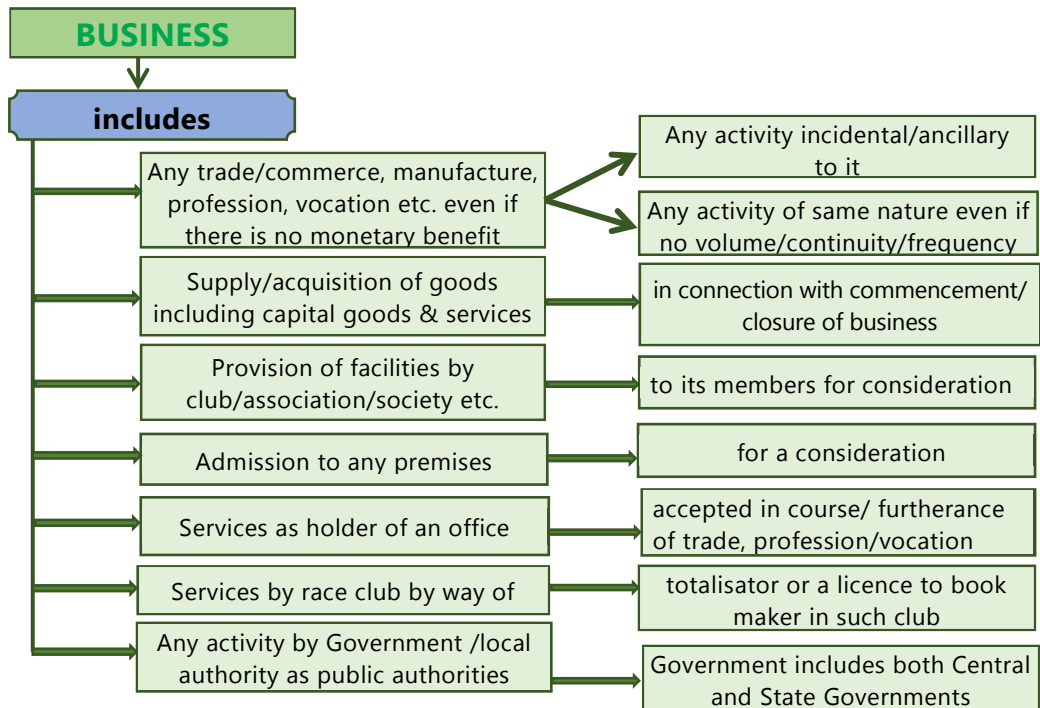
BUSINESS

includes

Any trade/commerce, manufacture, profession, vocation etc. even if there is no monetary benefit

Any activity incidental/ancillary to it

Any activity of same nature even if no volume/continuity/frequency

Supply/acquisition of goods including capital goods & services

in connection with commencement/ closure of business

Provision of facilities by club/association/society etc.

to its members for consideration

Admission to any premises

for a consideration

Services as holder of an office

accepted in course/ furtherance of trade, profession/vocation

Services by race club by way of

totalisator or a licence to book maker in such club

Any activity by Government /local authority as public authorities

Government includes both Central and State Governments